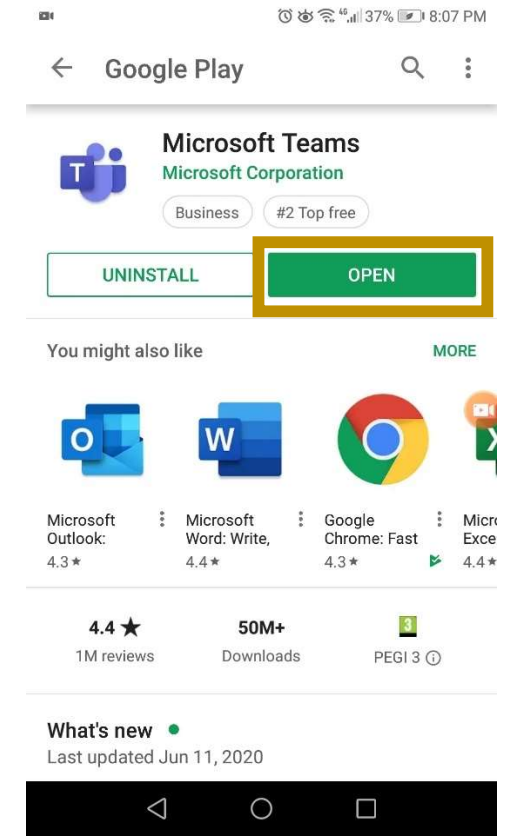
37% 8:07 PM

Google Play

Microsoft Teams
Microsoft Corporation
Business
#2 Top free

UNINSTALL
OPEN

You might also like
MORE

Microsoft Outlook:
4.3 ★

Microsoft Word: Write,
4.4 ★

Google Chrome: Fast
4.3 ★

Micro Exce
4.4 ★

4.4 ★
1M reviews

50M+
Downloads

3
PEGI 3 ⓘ

What's new
Last updated Jun 11, 2020